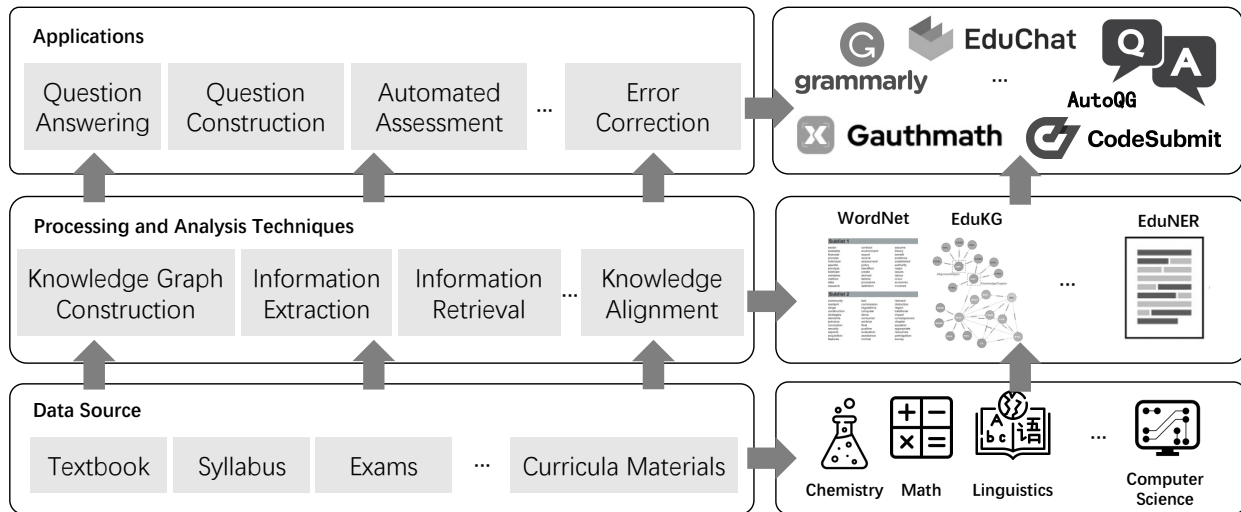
Applications

Question Answering

Question Construction

Automated Assessment

...

Error Correction

grammarly

EduChat

...

AutoQG

Gauthmath

CodeSubmit

Processing and Analysis Techniques

Knowledge Graph Construction

Information Extraction

Information Retrieval

...

Knowledge Alignment

WordNet

EduKG

...

EduNER

Data Source

Textbook

Syllabus

Exams

...

Curricula Materials

Chemistry

Math

Linguistics

...

Computer Science